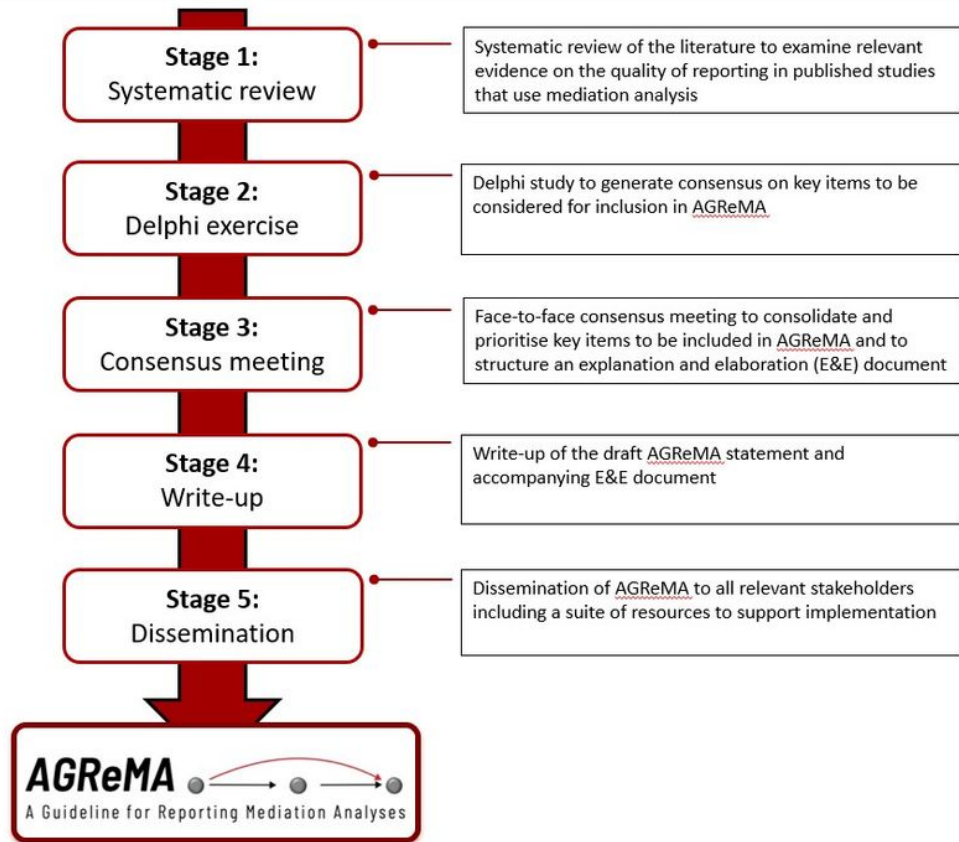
Stage 1:
Systematic review

Systematic review of the literature to examine relevant evidence on the quality of reporting in published studies that use mediation analysis

Stage 2:
Delphi exercise

Delphi study to generate consensus on key items to be considered for inclusion in AGReMA

Stage 3:
Consensus meeting

Face-to-face consensus meeting to consolidate and prioritise key items to be included in AGReMA and to structure an explanation and elaboration (E&E) document

Stage 4:
Write-up

Write-up of the draft AGReMA statement and accompanying E&E document

Stage 5:
Dissemination

Dissemination of AGReMA to all relevant stakeholders including a suite of resources to support implementation

AGReMA
A Guideline for Reporting Mediation Analyses